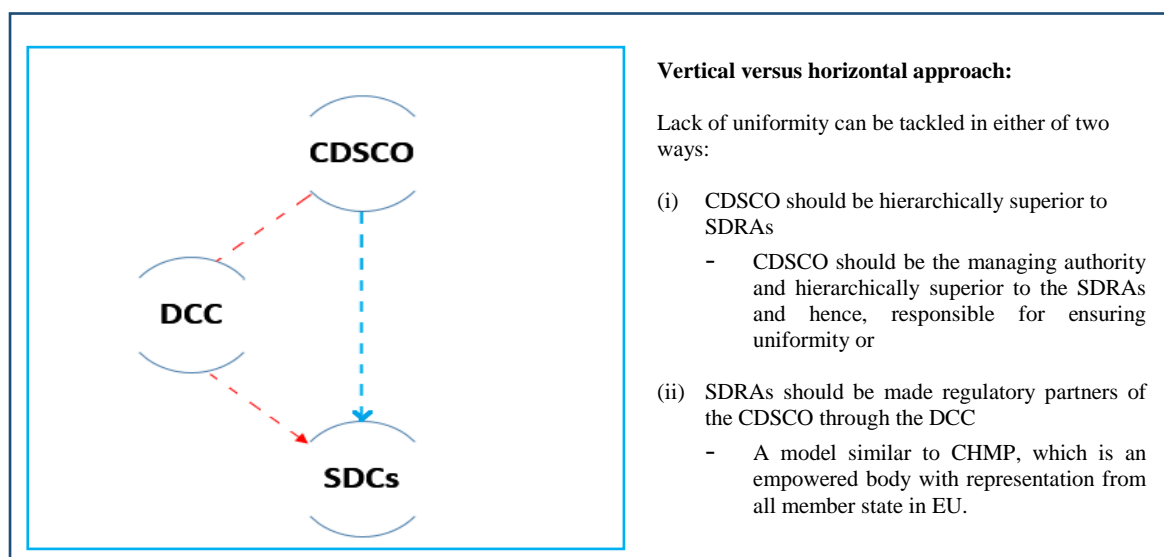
CDSCO

DCC

SDCs

**Vertical versus horizontal approach:**

Lack of uniformity can be tackled in either of two ways:

(i) CDSCO should be hierarchically superior to SDRAs

- CDSCO should be the managing authority and hierarchically superior to the SDRAs and hence, responsible for ensuring uniformity or

(ii) SDRAs should be made regulatory partners of the CDSCO through the DCC

- A model similar to CHMP, which is an empowered body with representation from all member state in EU.